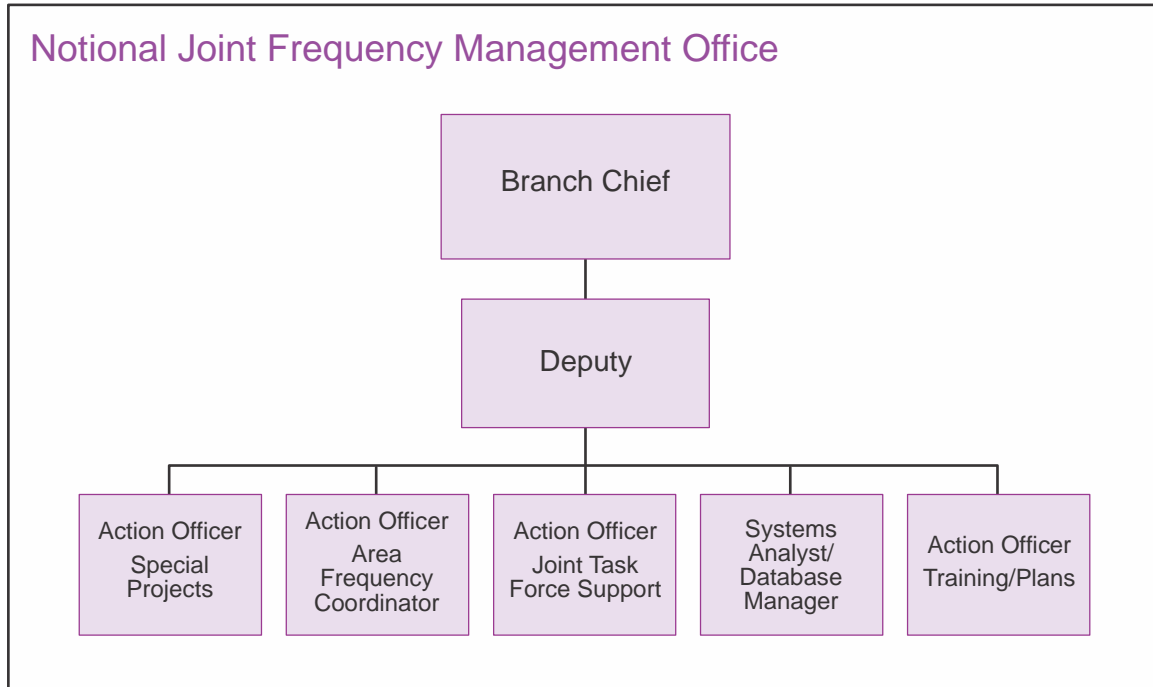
Notional Joint Frequency Management Office

Branch Chief

Deputy

Action Officer
Special Projects

Action Officer
Area Frequency Coordinator

Action Officer
Joint Task Force Support

Systems Analyst/ Database Manager

Action Officer
Training/Plans